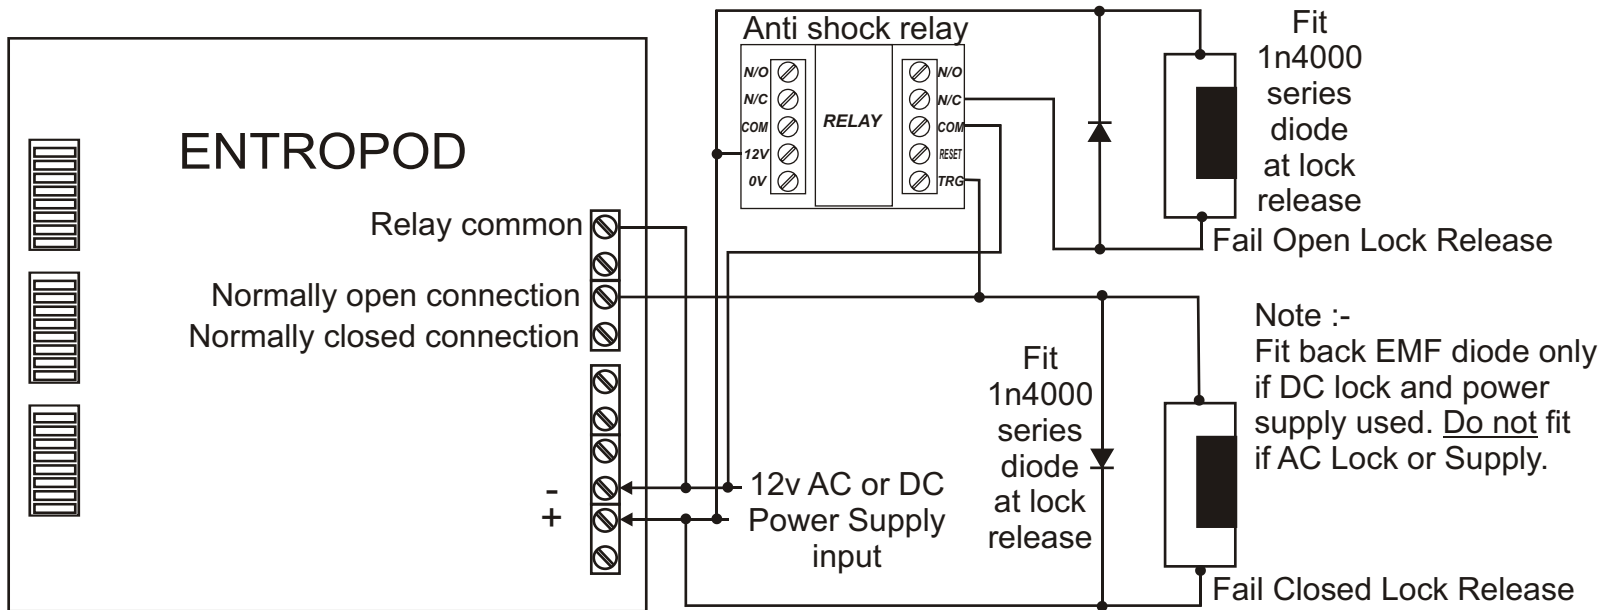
Anti shock relay

N/O
N/C
COM
12V
0V

RELAY

N/O
N/C
COM
RESET
TRG

Fit 1n4000 series diode at lock release

Fail Open Lock Release

ENTROPOD

Relay common

Normally open connection

Normally closed connection

Note :-
Fit back EMF diode only if DC lock and power supply used. Do not fit if AC Lock or Supply.

Fit 1n4000 series diode at lock release

-
+

12v AC or DC Power Supply input

Fail Closed Lock Release